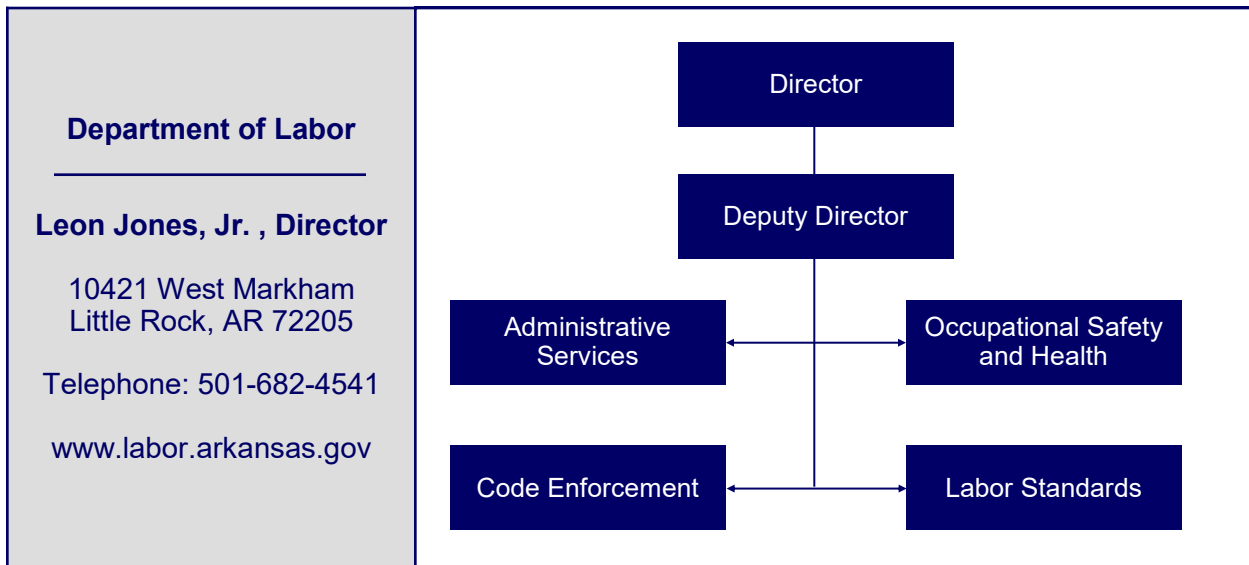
Department of Labor

Leon Jones, Jr. , Director

10421 West Markham
Little Rock, AR 72205

Telephone: 501-682-4541

www.labor.arkansas.gov

Director

Deputy Director

Administrative Services

Occupational Safety and Health

Code Enforcement

Labor Standards